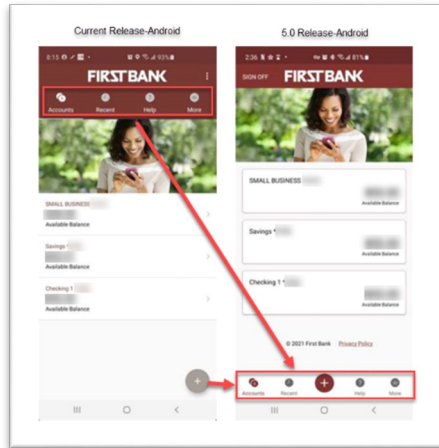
Current Release-Android

5.0 Release-Android

FIRSTBANK

Accounts Recent Help More

SMALL BUSINESS

Available Balance

Savings

Available Balance

Checking 1

Available Balance

SIGN OFF

FIRSTBANK

SMALL BUSINESS

Available Balance

Savings

Available Balance

Checking 1

Available Balance

© 2021 First Bank Privacy Policy

Accounts Recent Help More